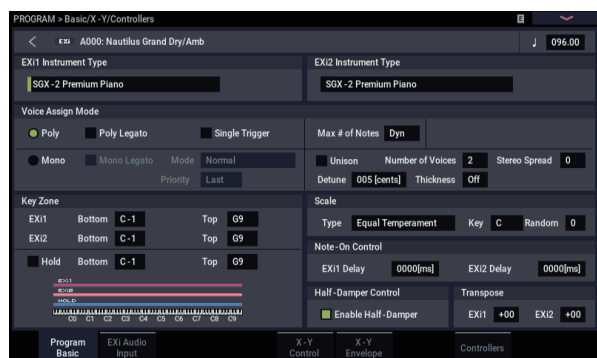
PROGRAM > Basic/X-Y/Controllers

EXi A000: Nautilus Grand Dry/Amb

♩ 096.00

EXi1 Instrument Type

SGX-2 Premium Piano

EXi2 Instrument Type

SGX-2 Premium Piano

Voice Assign Mode

Poly

Poly Legato

Single Trigger

Max # of Notes Dyn

Mono

Mono Legato

Mode Normal

Priority Last

Unison

Number of Voices 2

Stereo Spread 0

Detune 005 [cents]

Thickness Off

Key Zone

EXi1 Bottom C-1 Top G9

EXi2 Bottom C-1 Top G9

Hold Bottom C-1 Top G9

EXi1

EXi2

HOLD

C0 C1 C2 C3 C4 C5 C6 C7 C8 C9

Scale

Type Equal Temperament

Key C

Random 0

Note-On Control

EXi1 Delay 0000[ms]

EXi2 Delay 0000[ms]

Half-Damper Control

Enable Half-Damper

Transpose

EXi1 +00

EXi2 +00

Program Basic

EXi Audio Input

X-Y Control

X-Y Envelope

Controllers